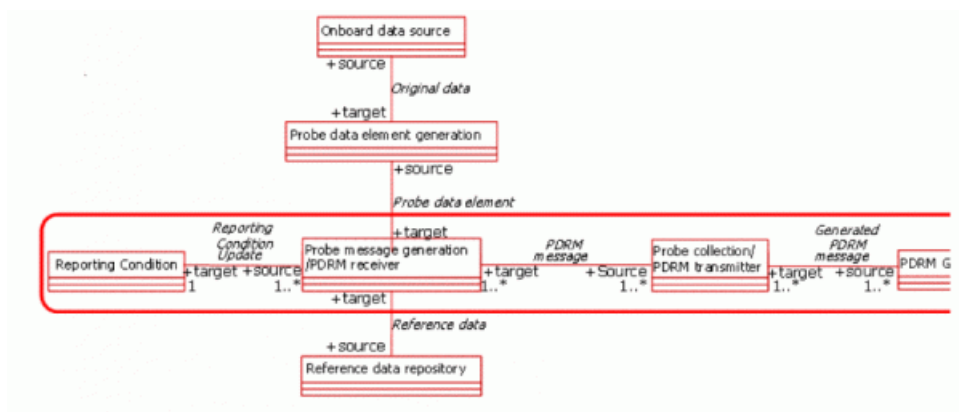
Onboard data source

+source

Original data

+target

Probe data element generation

+source

Probe data element

+target

Reporting Condition

Reporting Condition Update

+target
1

+source
1..*

Probe message generation /PDRM receiver

+target
1..*

PDRM message

+Source
1..*

Probe collection/ PDRM transmitter

+target
1..*

Generated PDRM message

+source
1..*

PDRM G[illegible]

+target

Reference data

+source

Reference data repository